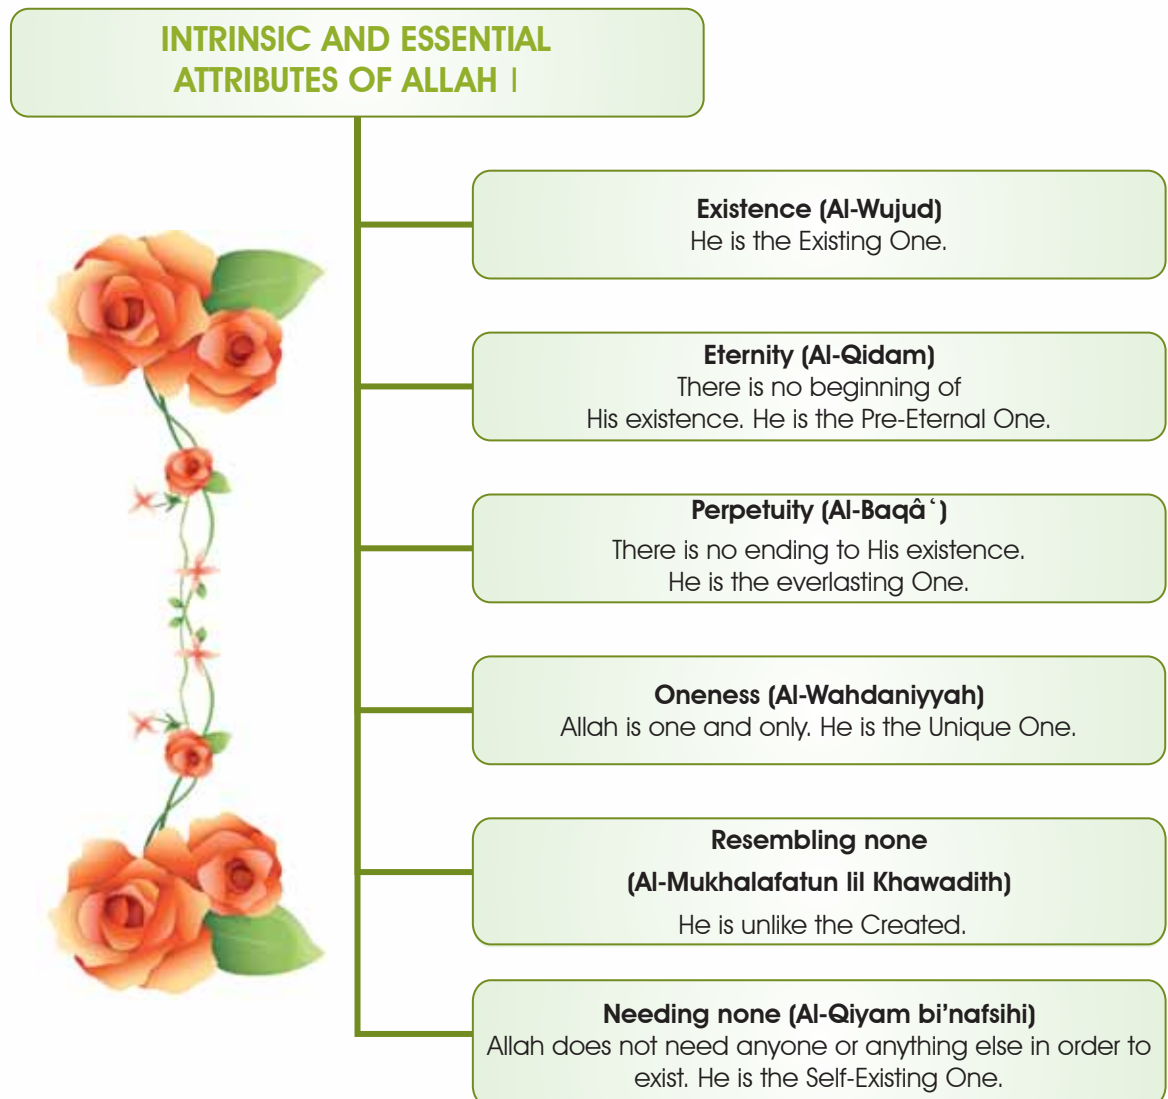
INTRINSIC AND ESSENTIAL ATTRIBUTES OF ALLAH ا

Existence (Al-Wujud)
He is the Existing One.

Eternity (Al-Qidam)
There is no beginning of His existence. He is the Pre-Eternal One.

Perpetuity (Al-Baqâ`)
There is no ending to His existence. He is the everlasting One.

Oneness (Al-Wahdaniyyah)
Allah is one and only. He is the Unique One.

Resembling none
(Al-Mukhalafatun lil Khawadith)
He is unlike the Created.

Needing none (Al-Qiyam bi'nafsihi)
Allah does not need anyone or anything else in order to exist. He is the Self-Existing One.